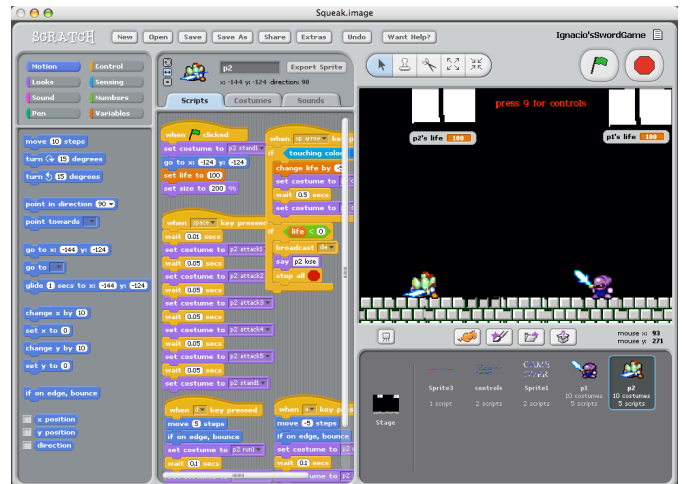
Squeak.image

SCRATCH New Open Save Save As Share Extras Undo Want Help? Ignacio'sSwordGame

Motion Control
Looks Sensing
Sound Numbers
Pen Variables

p2
x: -144 y: -124 direction: 90
Export Sprite

Scripts Costumes Sounds

move 10 steps
turn 15 degrees
turn 15 degrees
point in direction 90
point towards
go to x: -144 y: -124
go to
glide 1 secs to x: -144 y: -124
change x by 10
set x to 0
change y by 10
set y to 0
if on edge, bounce
x position
y position
direction

when clicked
set costume to p2 stand1
go to x: -124 y: -124
set life to 100
set size to 200 %

when space key pressed
wait 0.01 secs
set costume to p2 attack1
wait 0.05 secs
set costume to p2 attack2
wait 0.05 secs
set costume to p2 attack3
wait 0.05 secs
set costume to p2 attack4
wait 0.05 secs
set costume to p2 attack5
wait 0.05 secs
set costume to p2 stand1

when up arrow key
if touching colo
change life by
set costume to
wait 0.5 secs
set costume to

if life < 0
broadcast die
say p2 lose
stop all

when key pressed
move 5 steps
if on edge, bounce
set costume to p2 run1
wait 0.1 secs

when key p
move -5 steps
if on edge, bounce
set costume to
wait 0.1 secs

press 9 for controls
p2's life 100
p1's life 100

mouse x: 93
mouse y: 271

Stage
Sprite3 1 script
controls 2 scripts
Sprite1 2 scripts
p1 10 costumes 5 scripts
p2 10 costumes 5 scripts